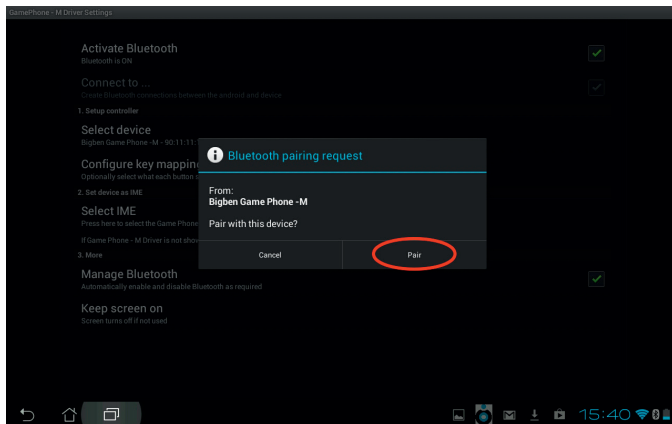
GamePhone - M Driver Settings

Activate Bluetooth
Bluetooth is ON

Connect to ...
Create Bluetooth connections between the android and device

1. Setup controller

Select device
Bigben Game Phone -M - 90:11:11:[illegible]

Configure key mapping
Optionally select what each button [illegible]

2. Set device as IME

Select IME
Press here to select the Game Phone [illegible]

If Game Phone - M Driver is not show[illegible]

3. More

Manage Bluetooth
Automatically enable and disable Bluetooth as required

Keep screen on
Screen turns off if not used

Bluetooth pairing request

From:
Bigben Game Phone -M

Pair with this device?

Cancel

Pair

15:40